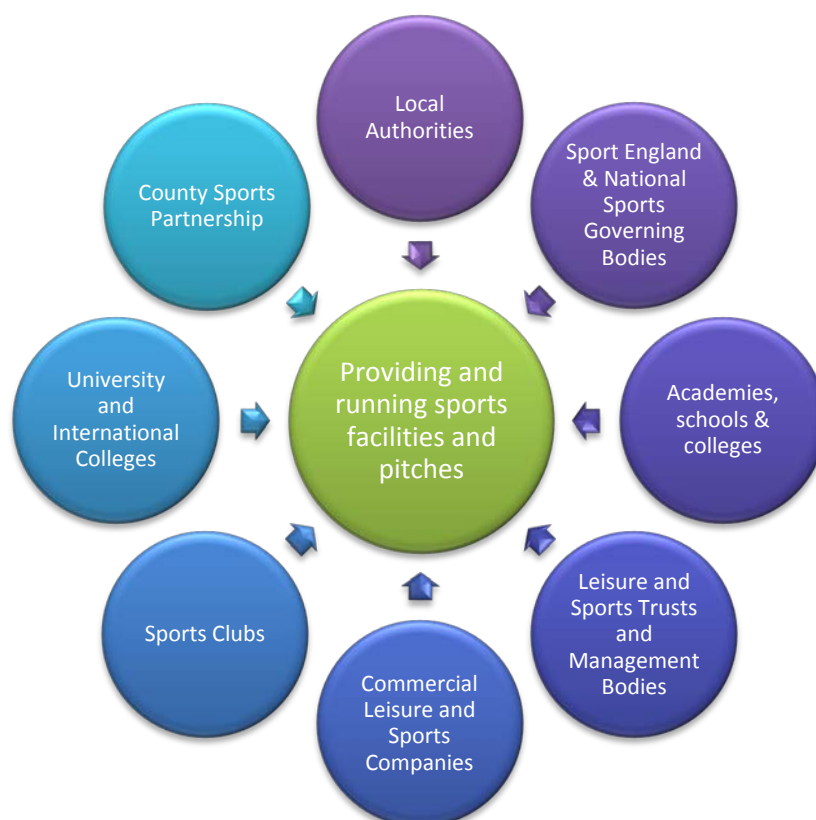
Local Authorities

Sport England & National Sports Governing Bodies

Academies, schools & colleges

Leisure and Sports Trusts and Management Bodies

Commercial Leisure and Sports Companies

Sports Clubs

University and International Colleges

County Sports Partnership

Providing and running sports facilities and pitches